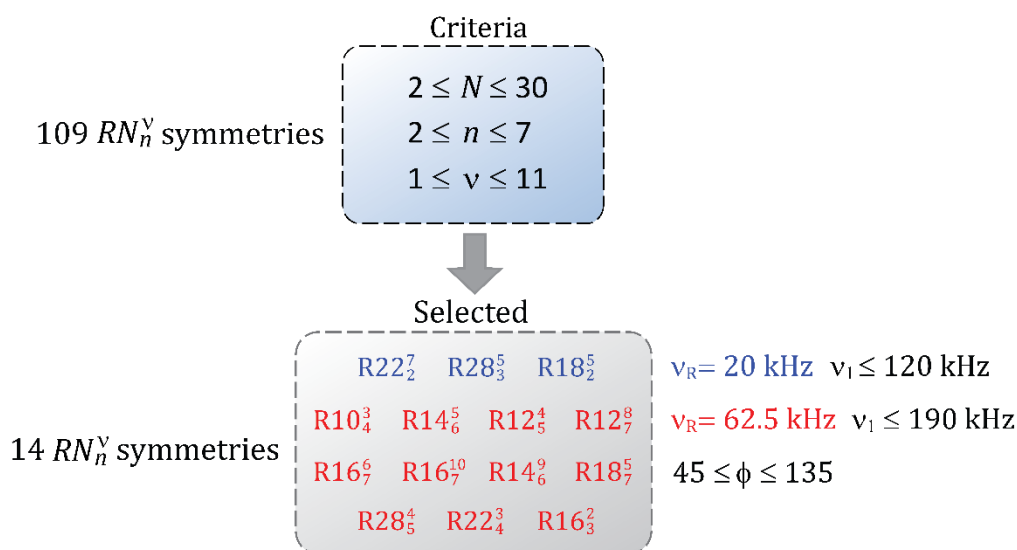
Criteria

109 $RN_n^\nu$ symmetries

$2 \leq N \leq 30$

$2 \leq n \leq 7$

$1 \leq \nu \leq 11$

Selected

$R22_2^7$ $R28_3^5$ $R18_2^5$

$\nu_R$= 20 kHz $\nu_1 \leq 120$ kHz

$R10_4^3$ $R14_6^5$ $R12_5^4$ $R12_7^8$

$\nu_R$= 62.5 kHz $\nu_1 \leq 190$ kHz

14 $RN_n^\nu$ symmetries

$R16_7^6$ $R16_7^{10}$ $R14_6^9$ $R18_7^5$

$45 \leq \phi \leq 135$

$R28_5^4$ $R22_4^3$ $R16_3^2$